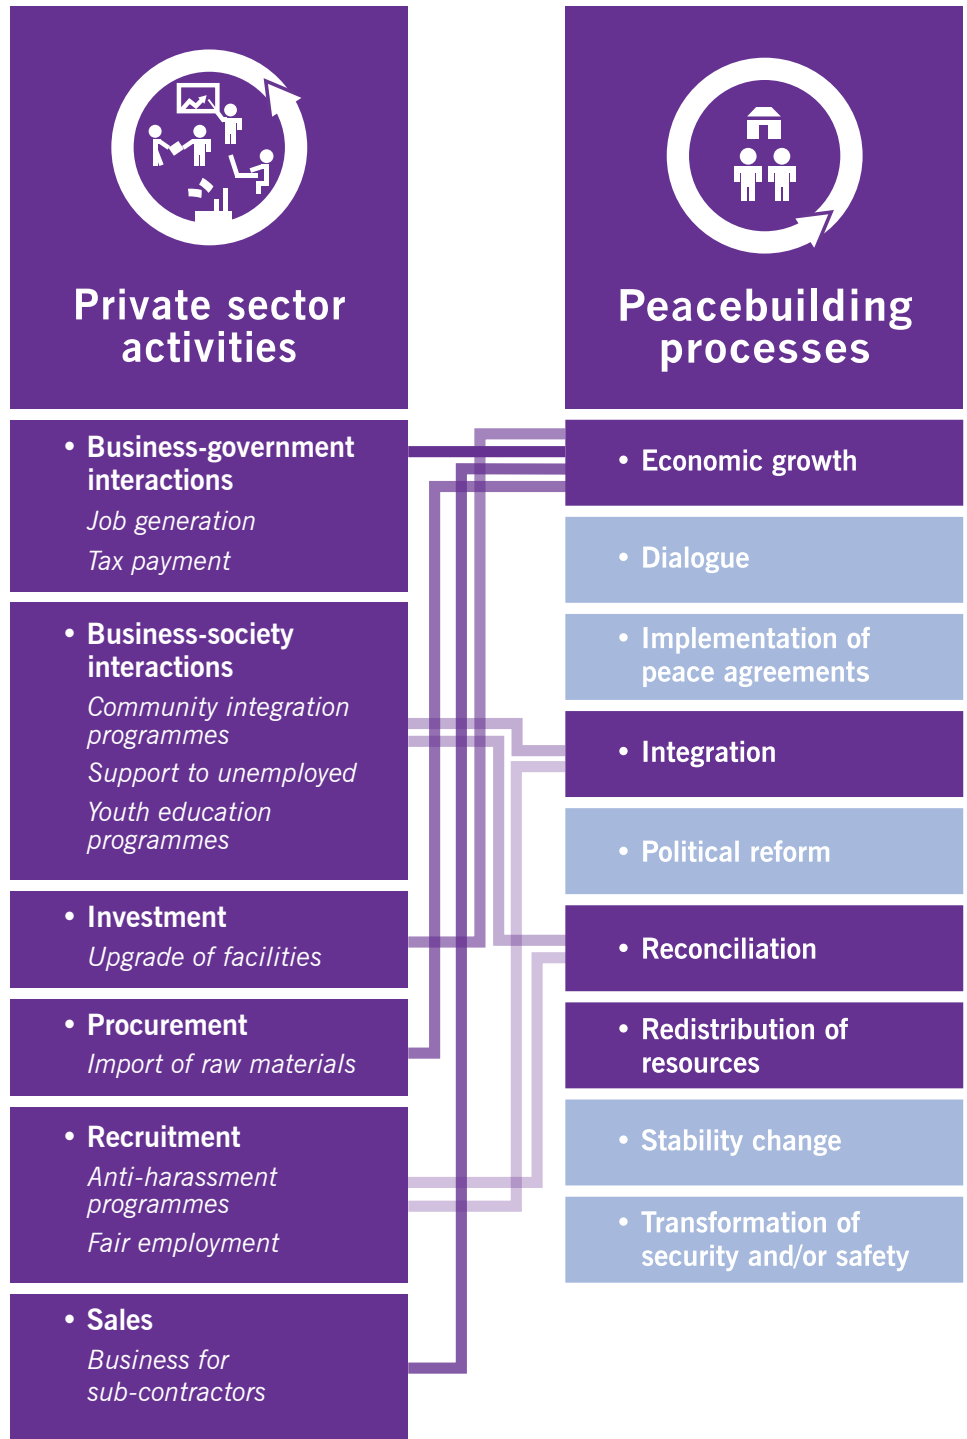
Private sector activities

Peacebuilding processes

• Business-government interactions
Job generation
Tax payment

• Business-society interactions
Community integration programmes
Support to unemployed
Youth education programmes

• Investment
Upgrade of facilities

• Procurement
Import of raw materials

• Recruitment
Anti-harassment programmes
Fair employment

• Sales
Business for sub-contractors

• Economic growth

• Dialogue

• Implementation of peace agreements

• Integration

• Political reform

• Reconciliation

• Redistribution of resources

• Stability change

• Transformation of security and/or safety